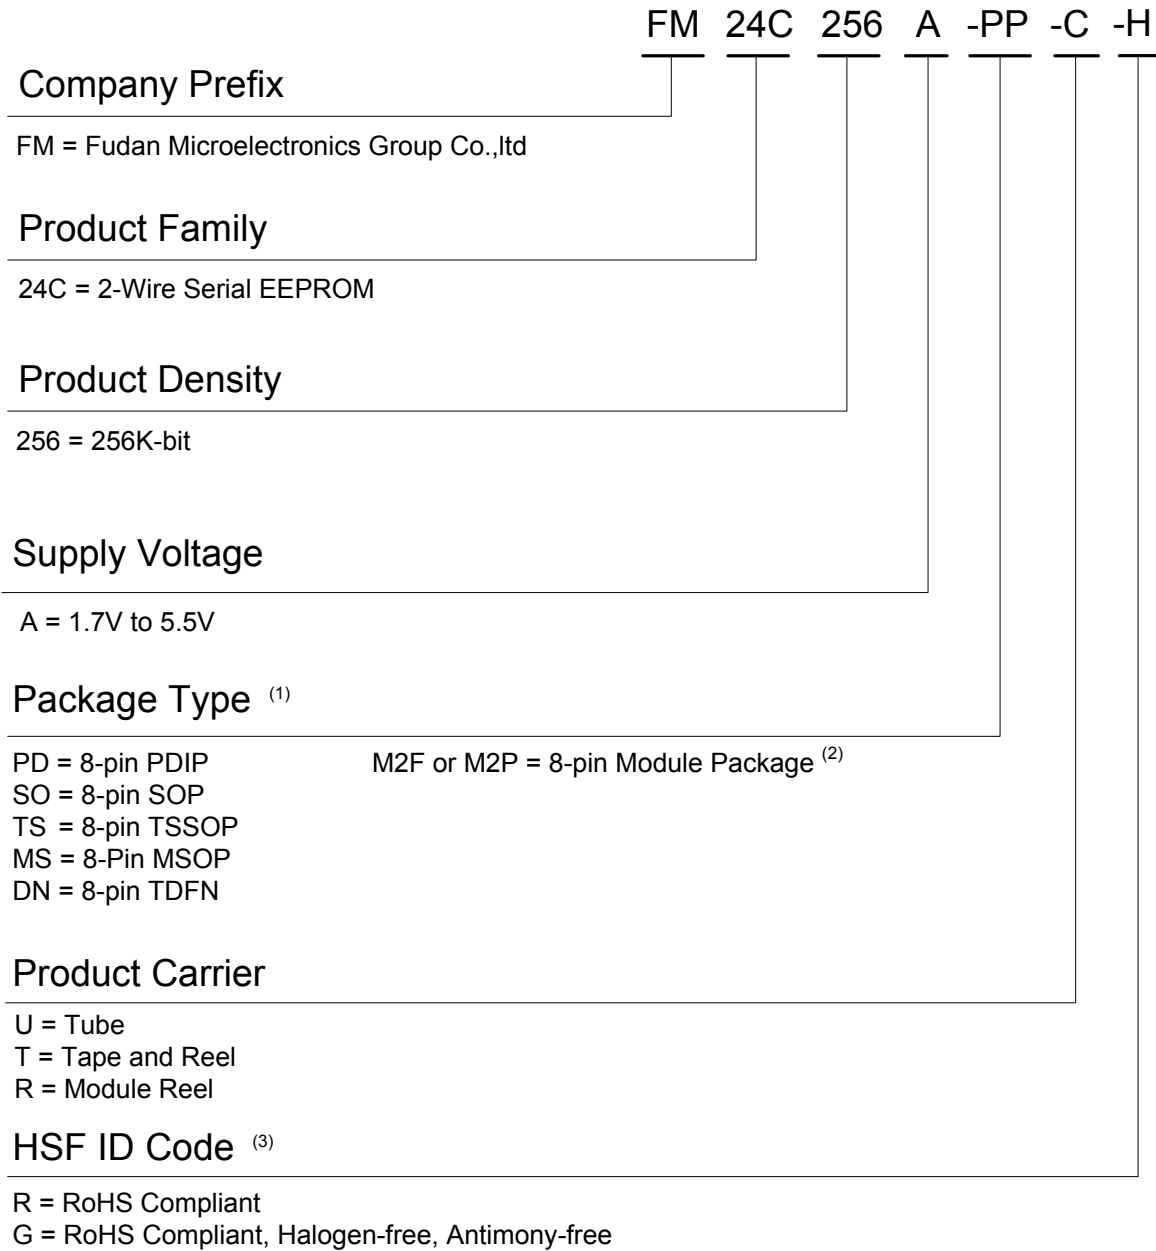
FM 24C 256 A -PP -C -H

Company Prefix

FM = Fudan Microelectronics Group Co.,ltd

Product Family

24C = 2-Wire Serial EEPROM

Product Density

256 = 256K-bit

Supply Voltage

A = 1.7V to 5.5V

Package Type $^{(1)}$

PD = 8-pin PDIP
SO = 8-pin SOP
TS = 8-pin TSSOP
MS = 8-Pin MSOP
DN = 8-pin TDFN

M2F or M2P = 8-pin Module Package $^{(2)}$

Product Carrier

U = Tube
T = Tape and Reel
R = Module Reel

HSF ID Code $^{(3)}$

R = RoHS Compliant
G = RoHS Compliant, Halogen-free, Antimony-free